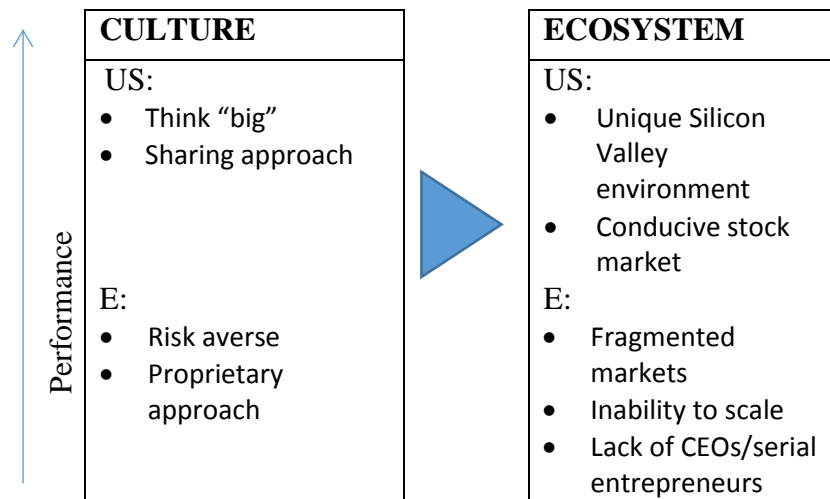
Performance

CULTURE

US:

- Think “big”
- Sharing approach

E:

- Risk averse
- Proprietary approach

ECOSYSTEM

US:

- Unique Silicon Valley environment
- Conducive stock market

E:

- Fragmented markets
- Inability to scale
- Lack of CEOs/serial entrepreneurs